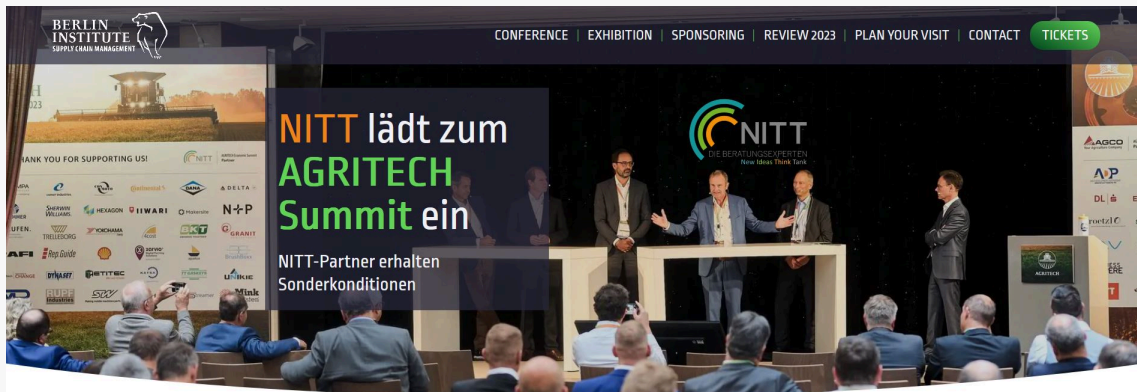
BERLIN INSTITUTE
SUPPLY CHAIN MANAGEMENT

CONFERENCE | EXHIBITION | SPONSORING | REVIEW 2023 | PLAN YOUR VISIT | CONTACT | TICKETS

NITT lädt zum AGRITECH Summit ein

NITT-Partner erhalten Sonderkonditionen

NITT
DIE BERATUNGSEXPERTEN
New Ideas Think Tank

HANK YOU FOR SUPPORTING US!

continental
DANA
DELTA
SHERWIN WILLIAMS
HEXAGON
IIWARI
N+P
TRELLEBORG
YOKOHAMA
BKT
GRANIT
Rep Guide
Shell
UNIKIE
DYNASET
ETTEC
RUPP Industries
Mink

AGCO
DL
AGRITECH